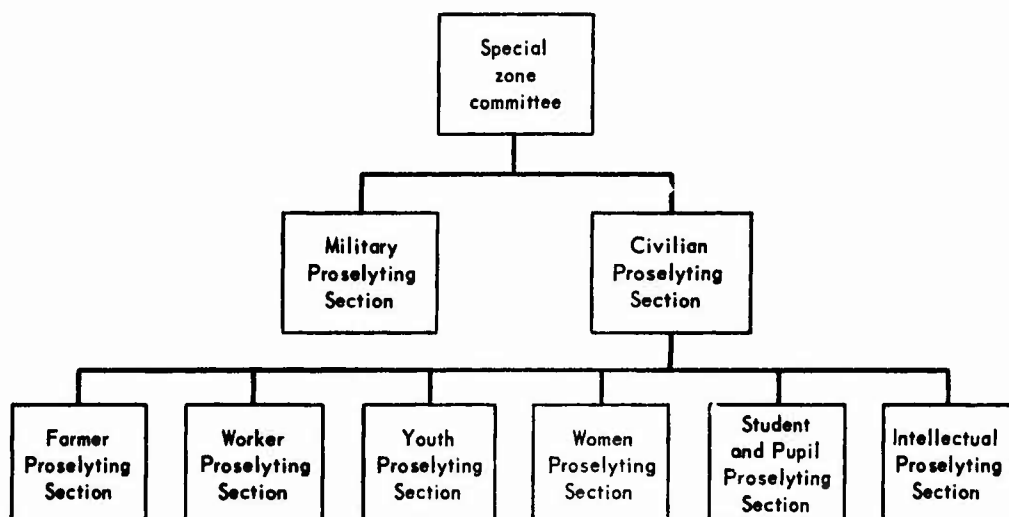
Special zone committee

Military Proselyting Section

Civilian Proselyting Section

Farmer Proselyting Section

Worker Proselyting Section

Youth Proselyting Section

Women Proselyting Section

Student and Pupil Proselyting Section

Intellectual Proselyting Section